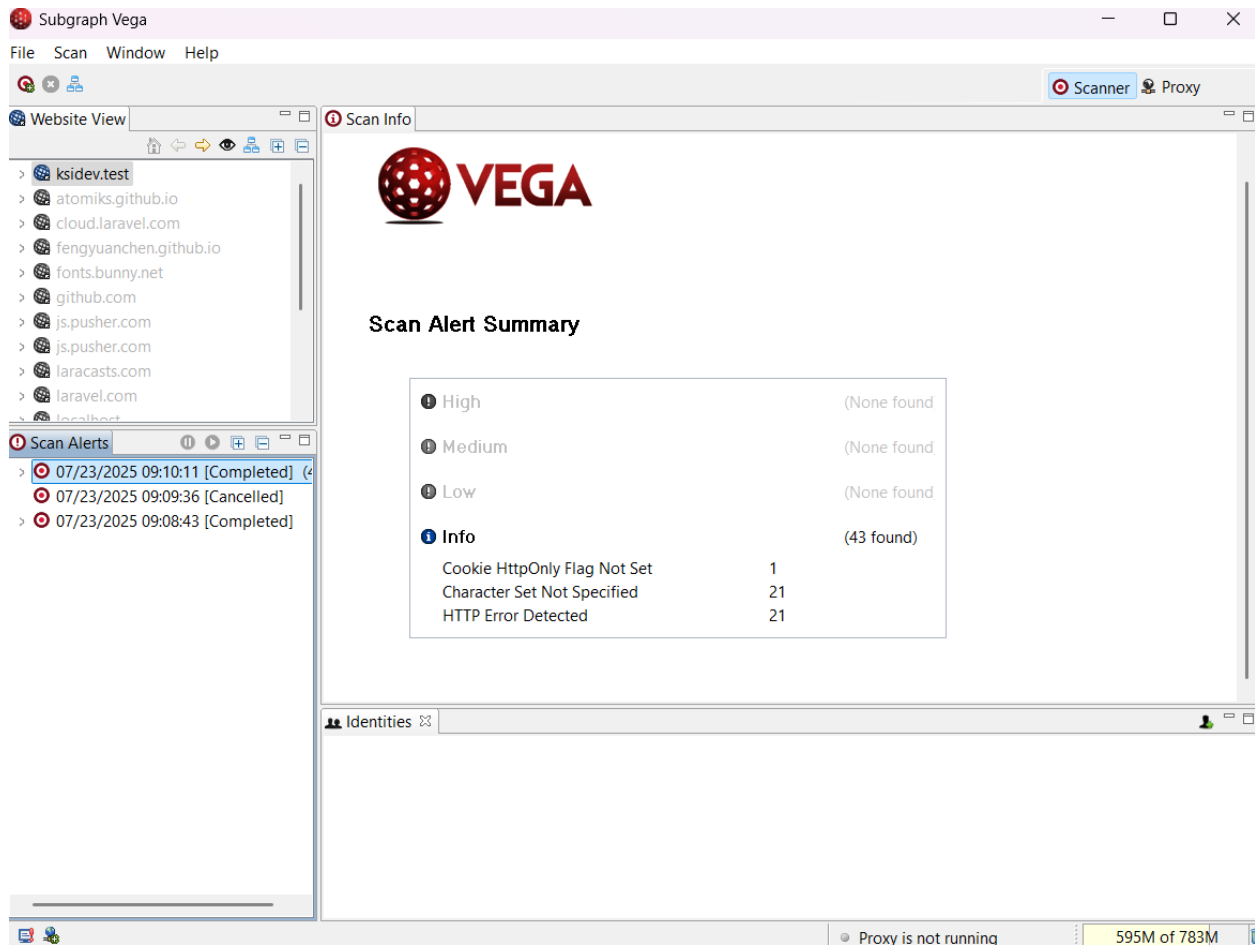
Subgraph Vega

File Scan Window Help

Scanner Proxy

Website View

ksidev.test
atomiks.github.io
cloud.laravel.com
fengyuanchen.github.io
fonts.bunny.net
github.com
js.pusher.com
js.pusher.com
laracasts.com
laravel.com
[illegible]

Scan Alerts

07/23/2025 09:10:11 [Completed] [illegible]
07/23/2025 09:09:36 [Cancelled]
07/23/2025 09:08:43 [Completed]

Scan Info

VEGA

Scan Alert Summary

High (None found
Medium (None found
Low (None found
Info (43 found)

| | |
|---|---|
| Cookie HttpOnly Flag Not Set | 1 |
| Character Set Not Specified | 21 |
| HTTP Error Detected | 21 |

Identities

Proxy is not running
595M of 783M